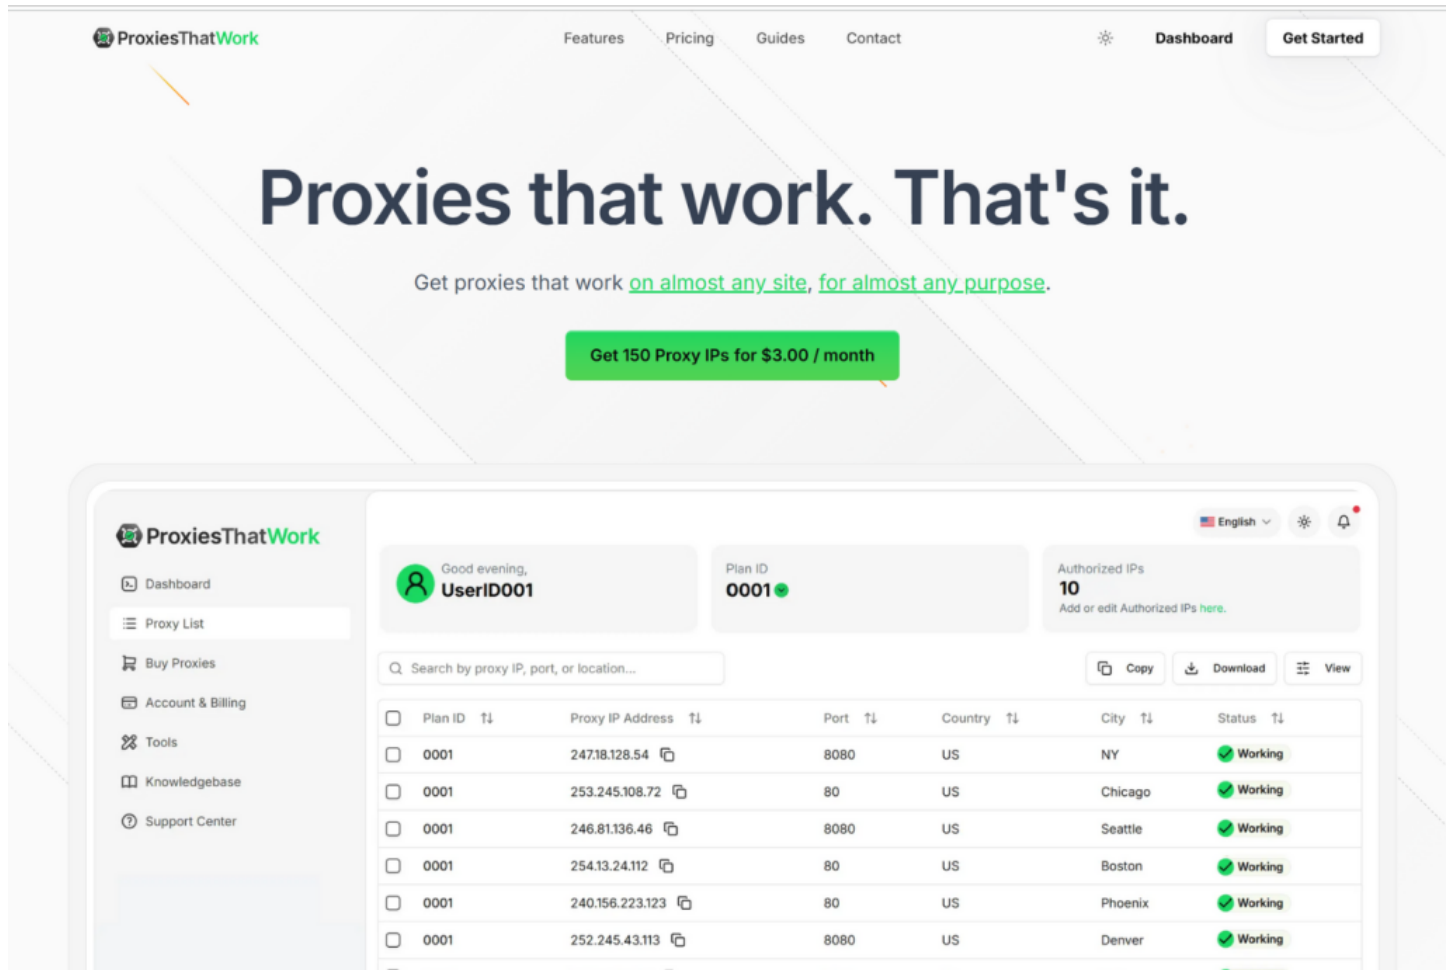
ProxiesThatWork

Features Pricing Guides Contact

Dashboard Get Started

Proxies that work. That's it.

Get proxies that work on almost any site, for almost any purpose.

Get 150 Proxy IPs for $3.00 / month

ProxiesThatWork

Dashboard
Proxy List
Buy Proxies
Account & Billing
Tools
Knowledgebase
Support Center

English

Good evening,
UserID001

Plan ID
0001

Authorized IPs
10
Add or edit Authorized IPs here.

Search by proxy IP, port, or location...

Copy Download View

| Plan ID | Proxy IP Address | Port | Country | City | Status |
|---|---|---|---|---|---|
| 0001 | 247.18.128.54 | 8080 | US | NY | Working |
| 0001 | 253.245.108.72 | 80 | US | Chicago | Working |
| 0001 | 246.81.136.46 | 8080 | US | Seattle | Working |
| 0001 | 254.13.24.112 | 80 | US | Boston | Working |
| 0001 | 240.156.223.123 | 80 | US | Phoenix | Working |
| 0001 | 252.245.43.113 | 8080 | US | Denver | Working |